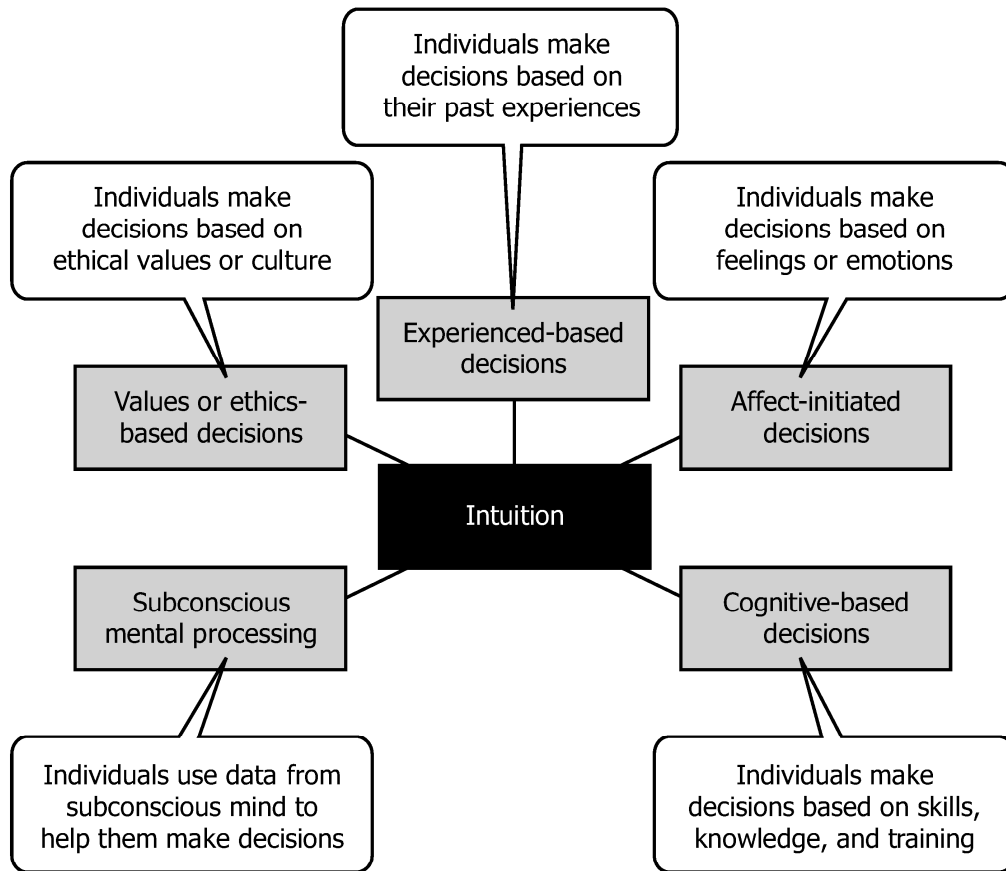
Individuals make decisions based on their past experiences

Individuals make decisions based on ethical values or culture

Individuals make decisions based on feelings or emotions

Experienced-based decisions

Values or ethics-based decisions

Affect-initiated decisions

Intuition

Subconscious mental processing

Cognitive-based decisions

Individuals use data from subconscious mind to help them make decisions

Individuals make decisions based on skills, knowledge, and training